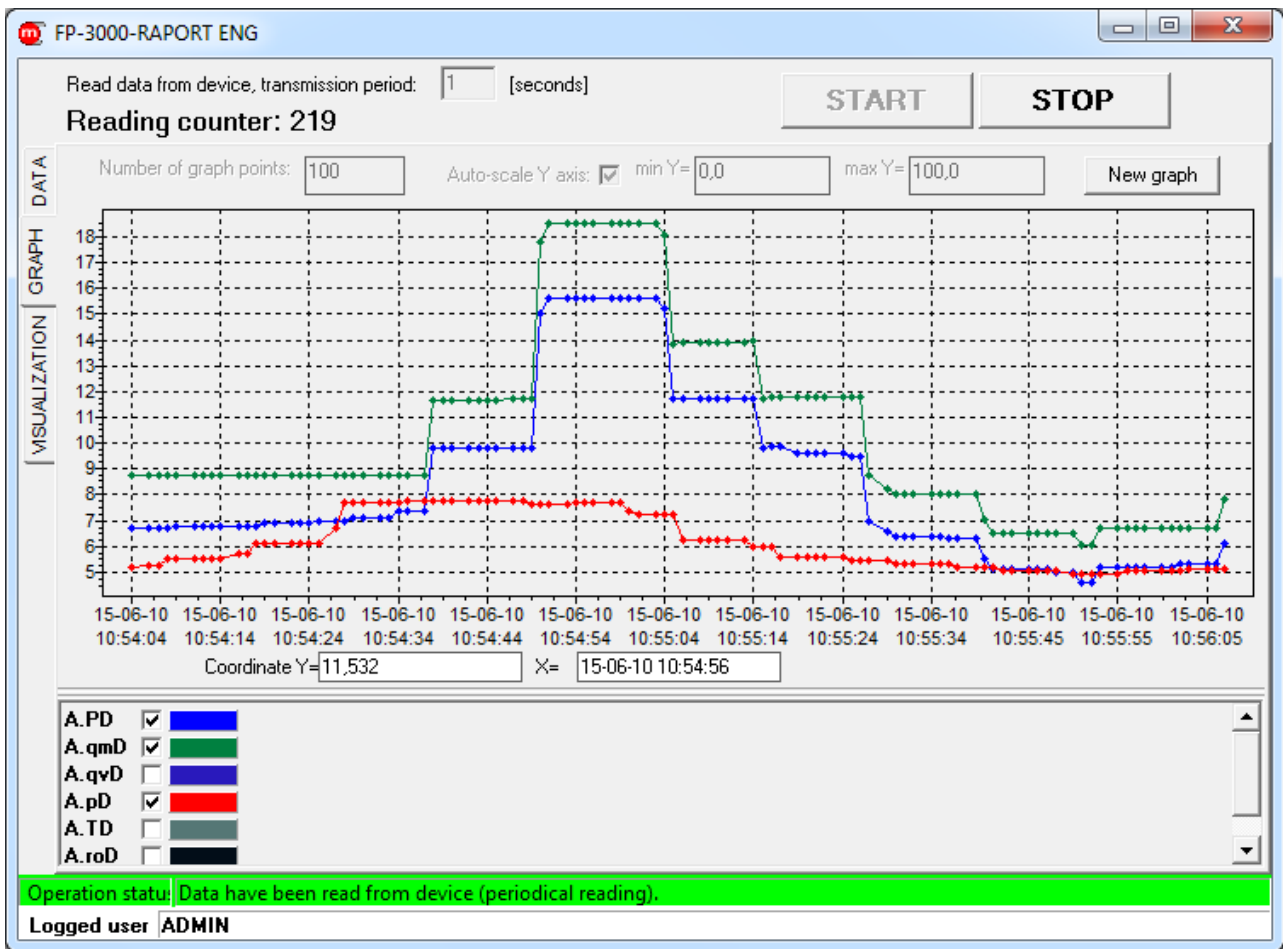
FP-3000-RAPORT ENG

Read data from device, transmission period: 1 [seconds]

Reading counter: 219

START STOP

DATA GRAPH VISUALIZATION

Number of graph points: 100 Auto-scale Y axis: min Y= 0,0 max Y= 100,0 New graph

18 17 16 15 14 13 12 11 10 9 8 7 6 5

15-06-10 10:54:04 15-06-10 10:54:14 15-06-10 10:54:24 15-06-10 10:54:34 15-06-10 10:54:44 15-06-10 10:54:54 15-06-10 10:55:04 15-06-10 10:55:14 15-06-10 10:55:24 15-06-10 10:55:34 15-06-10 10:55:45 15-06-10 10:55:55 15-06-10 10:56:05

Coordinate Y= 11,532 X= 15-06-10 10:54:56

A.PD
A.qmD
A.qvD
A.pD
A.TD
A.roD

Operation statu: Data have been read from device (periodical reading).

Logged user ADMIN